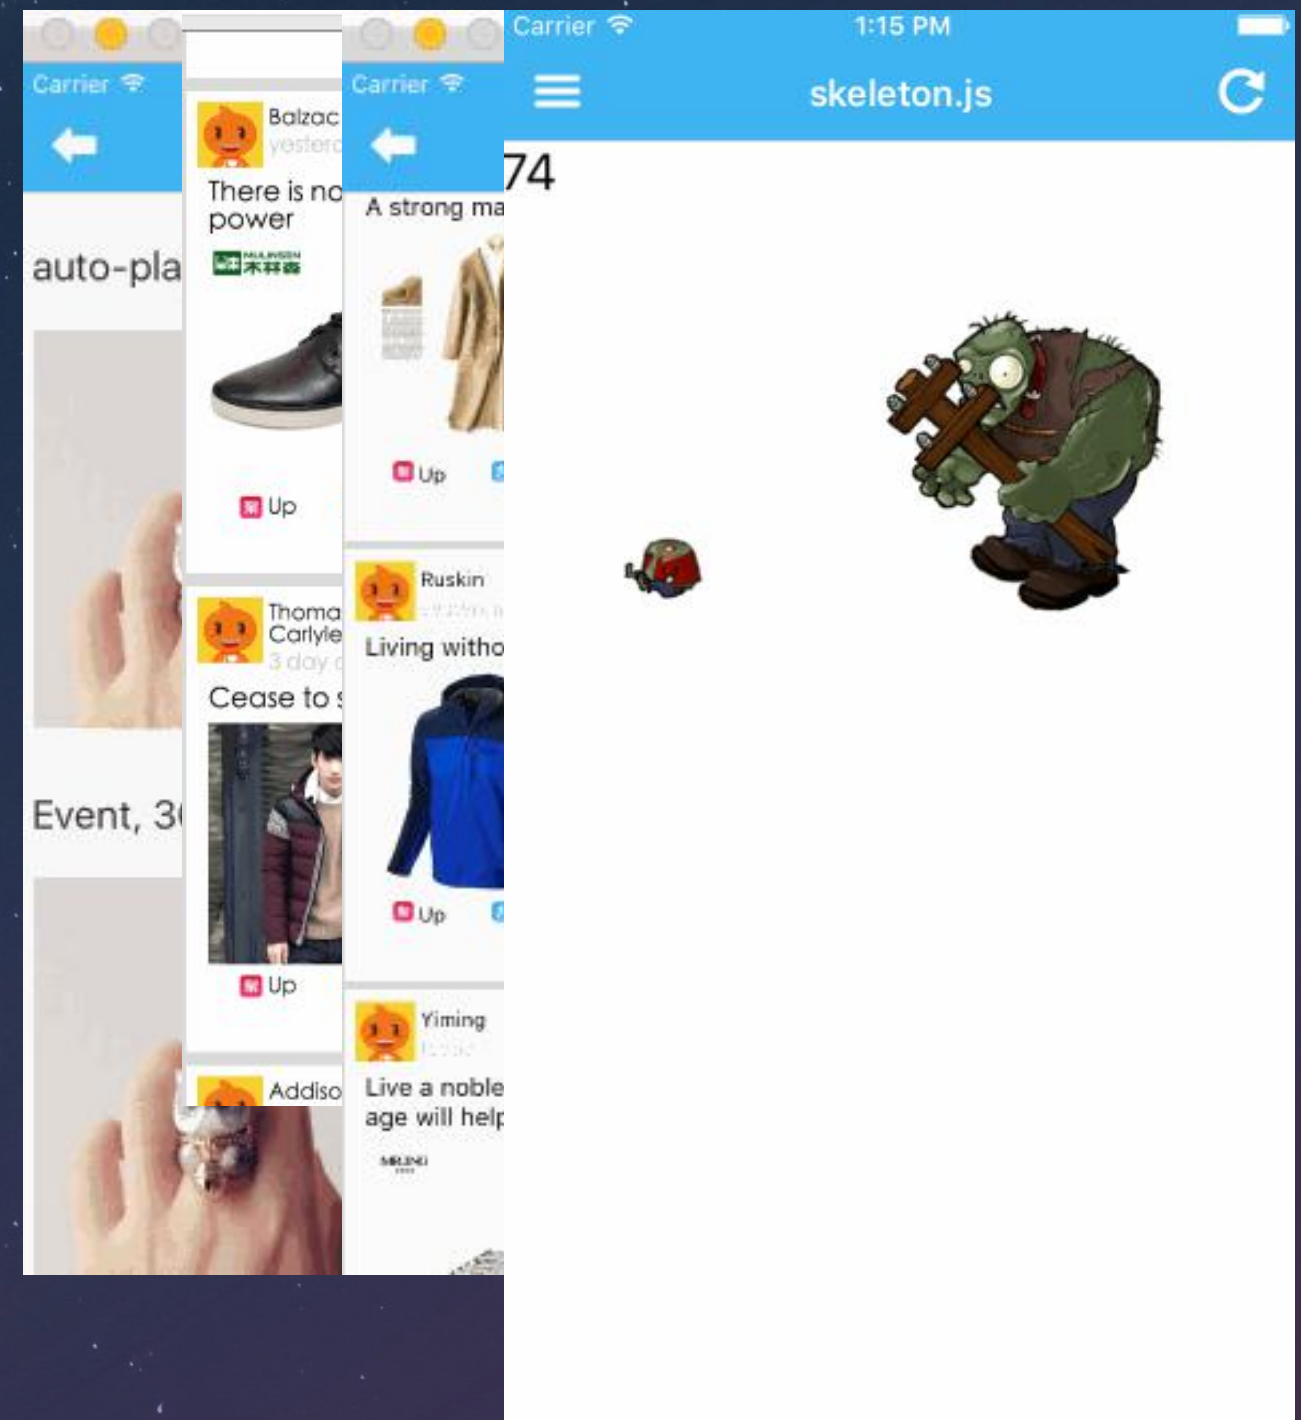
Carrier

auto-pla

Event, 3

Balzac
yesterd
There is no power

Up

Thoma Carlyle
3 day
Cease to

Up

Addiso

Carrier

A strong ma

Up

Ruskin
Living witho

Up

Yiming
Live a noble age will help

Carrier 1:15 PM
skeleton.js
74